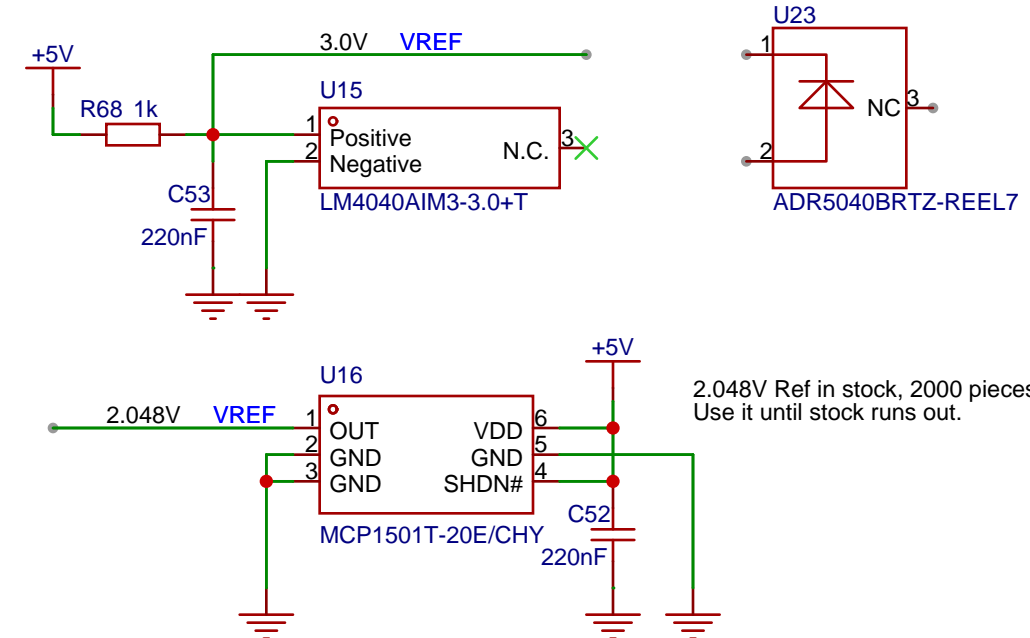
+5V

R68 1k

3.0V VREF

U15

1 Positive

2 Negative

N.C. 3

LM4040AIM3-3.0+T

C53

220nF

U23

1

2

NC 3

ADR5040BRTZ-REEL7

+5V

U16

2.048V VREF

1 OUT

2 GND

3 GND

VDD 6

GND 5

SHDN# 4

MCP1501T-20E/CHY

C52

220nF

2.048V Ref in stock, 2000 pieces
Use it until stock runs out.